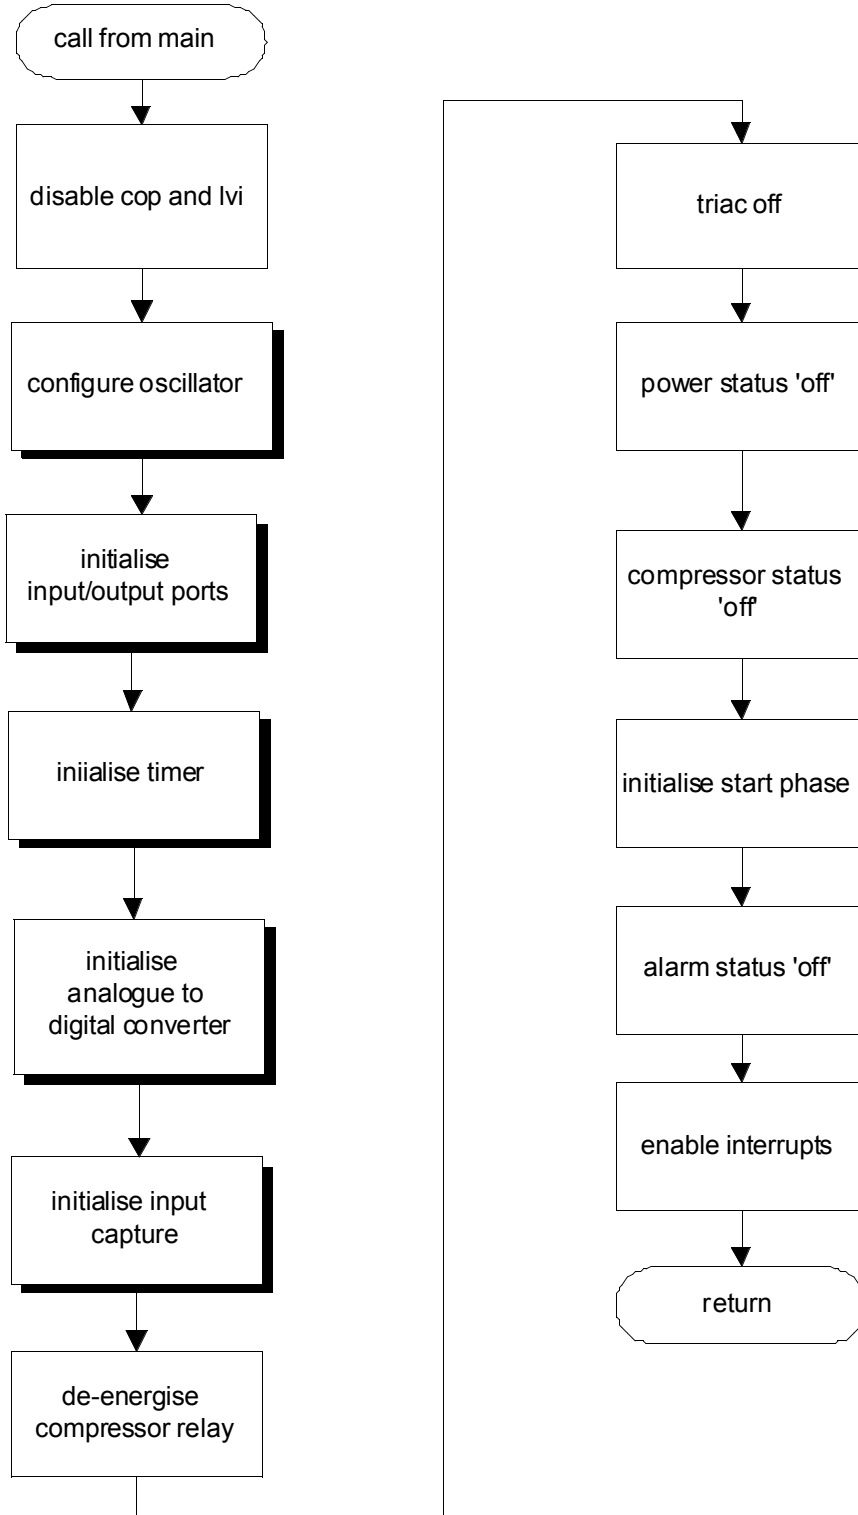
call from main

disable cop and lvi

configure oscillator

initialise input/output ports

iniialise timer

initialise analogue to digital converter

initialise input capture

de-energise compressor relay

triac off

power status 'off'

compressor status 'off'

initialise start phase

alarm status 'off'

enable interrupts

return